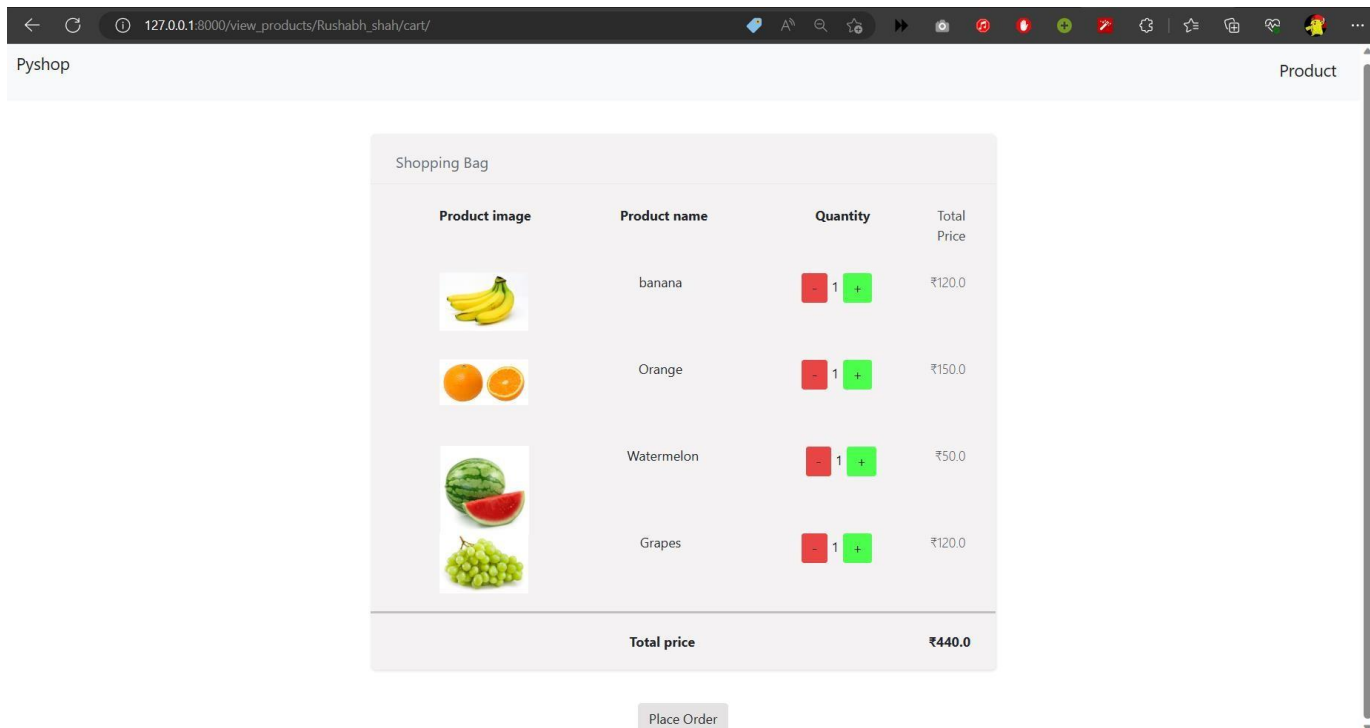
127.0.0.1:8000/view_products/Rushabh_shah/cart/

Pyshop

Product

Shopping Bag

| Product image | Product name | Quantity | Total Price |
|---|---|---|---|
| | banana | - 1 + | ₹120.0 |
| | Orange | - 1 + | ₹150.0 |
| | Watermelon | - 1 + | ₹50.0 |
| | Grapes | - 1 + | ₹120.0 |
| | Total price | | ₹440.0 |

Place Order